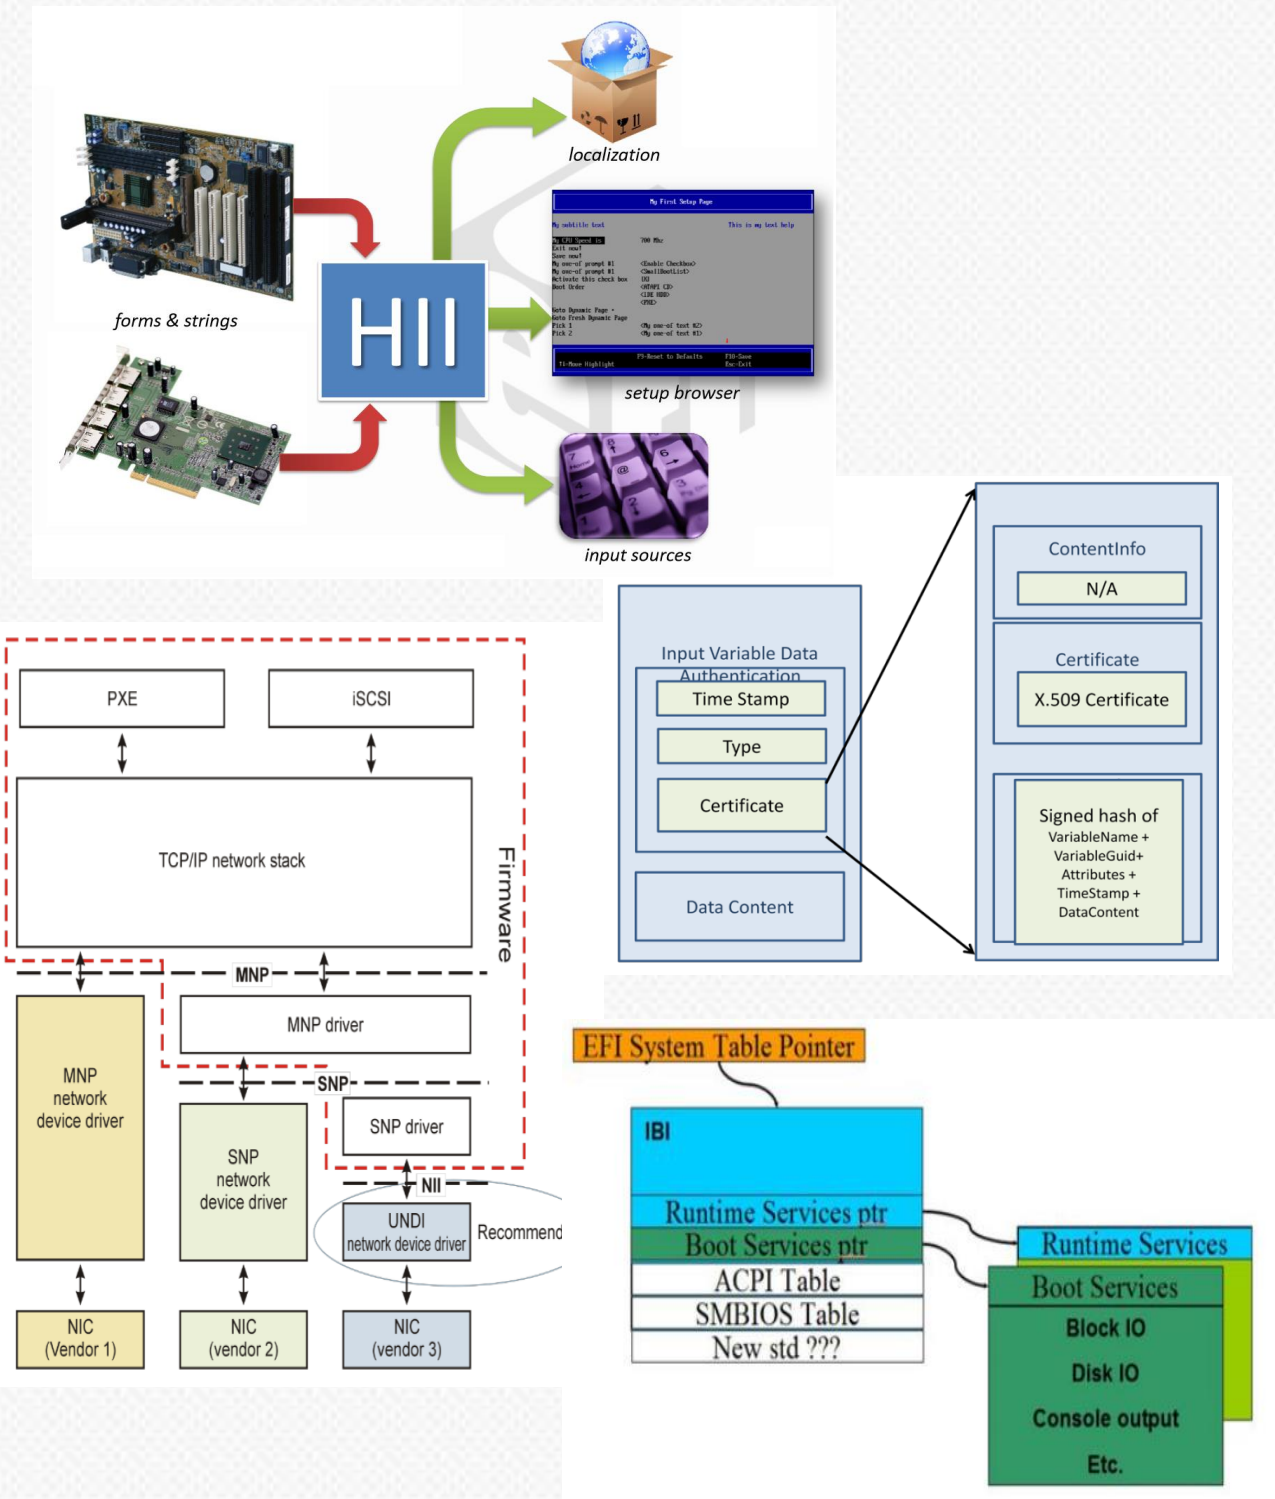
localization

HII

forms & strings

My First Setup Page

setup browser

input sources

PXE

iSCSI

TCP/IP network stack

Firmware

MNP

MNP driver

MNP network device driver

SNP

SNP driver

SNP network device driver

NII

UNDI network device driver

Recommend

NIC (Vendor 1)

NIC (vendor 2)

NIC (vendor 3)

Input Variable Data

Authentication

Time Stamp

Type

Certificate

Data Content

ContentInfo

N/A

Certificate

X.509 Certificate

Signed hash of VariableName + VariableGuid+ Attributes + TimeStamp + DataContent

EFI System Table Pointer

IBI

Runtime Services ptr

Boot Services ptr

ACPI Table

SMBIOS Table

New std ???

Runtime Services

Boot Services

Block IO

Disk IO

Console output

Etc.